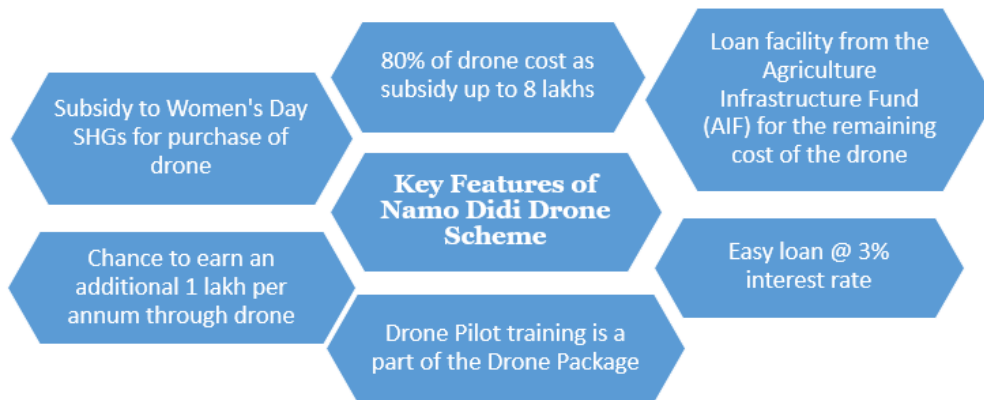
Key Features of Namo Didi Drone Scheme

Subsidy to Women's Day SHGs for purchase of drone

80% of drone cost as subsidy up to 8 lakhs

Loan facility from the Agriculture Infrastructure Fund (AIF) for the remaining cost of the drone

Easy loan @ 3% interest rate

Drone Pilot training is a part of the Drone Package

Chance to earn an additional 1 lakh per annum through drone